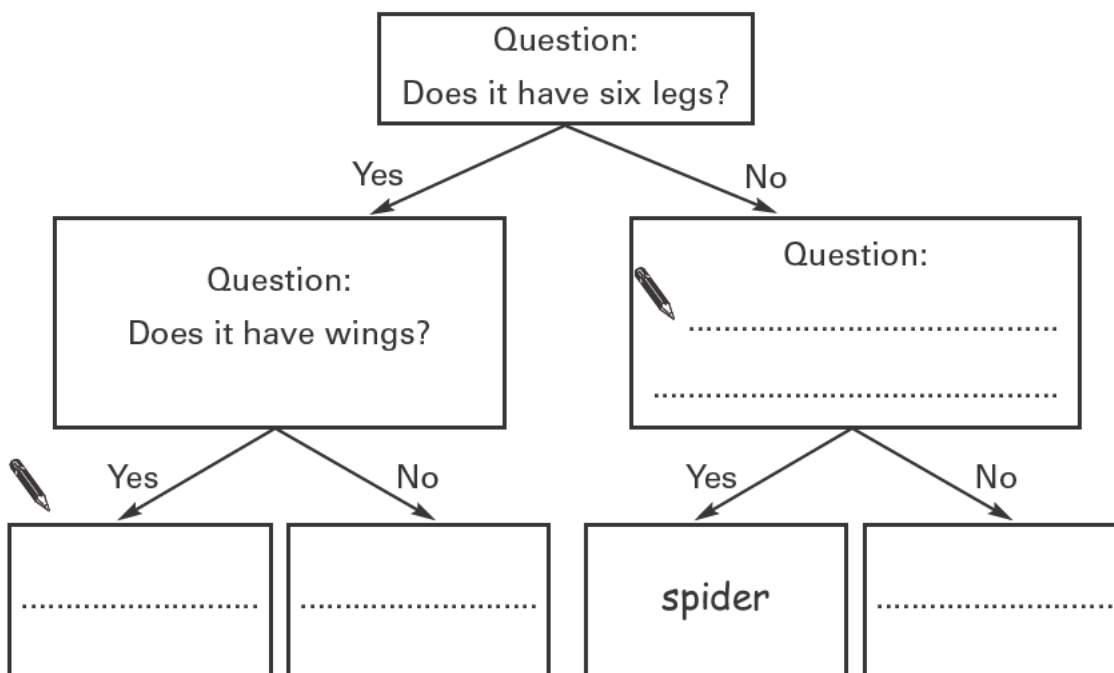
Question:
Does it have six legs?

Yes

No

Question:
Does it have wings?

Question:
..........................................
..........................................

Yes

No

Yes

No

..............................

..............................

spider

..............................